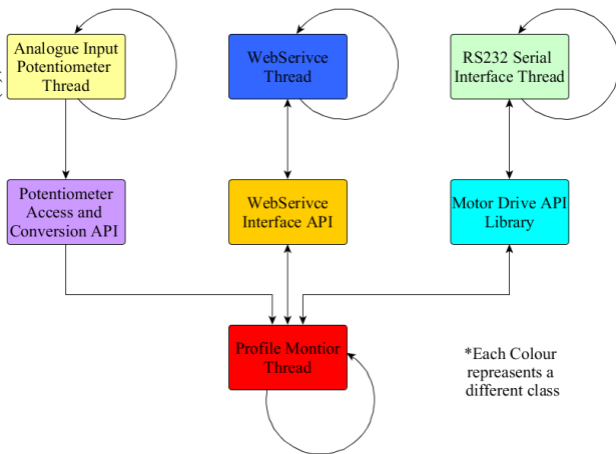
Analogue Input Potentiometer Thread

WebSerivce Thread

RS232 Serial Interface Thread

Potentiometer Access and Conversion API

WebSerivce Interface API

Motor Drive API Library

Profile Montior Thread

*Each Colour repreasents a different class